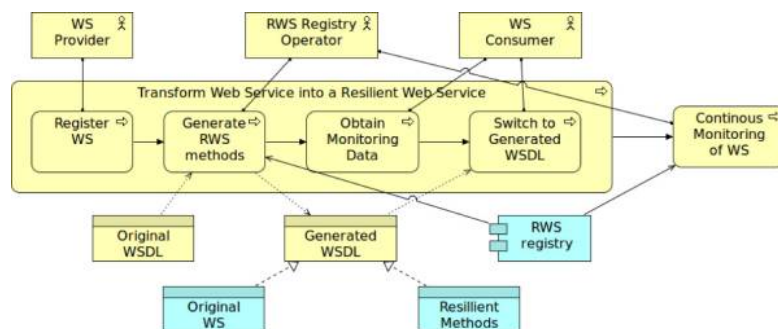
WS Provider

RWS Registry Operator

WS Consumer

Transform Web Service into a Resilient Web Service

Register WS

Generate RWS methods

Obtain Monitoring Data

Switch to Generated WSDL

Continous Monitoring of WS

Original WSDL

Generated WSDL

RWS registry

Original WS

Resillient Methods